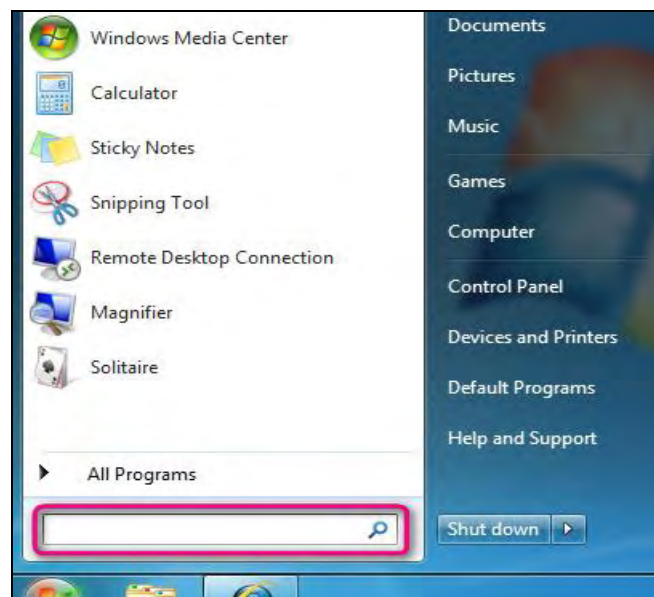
Windows Media Center
Calculator
Sticky Notes
Snipping Tool
Remote Desktop Connection
Magnifier
Solitaire
All Programs

Documents
Pictures
Music
Games
Computer
Control Panel
Devices and Printers
Default Programs
Help and Support
Shut down